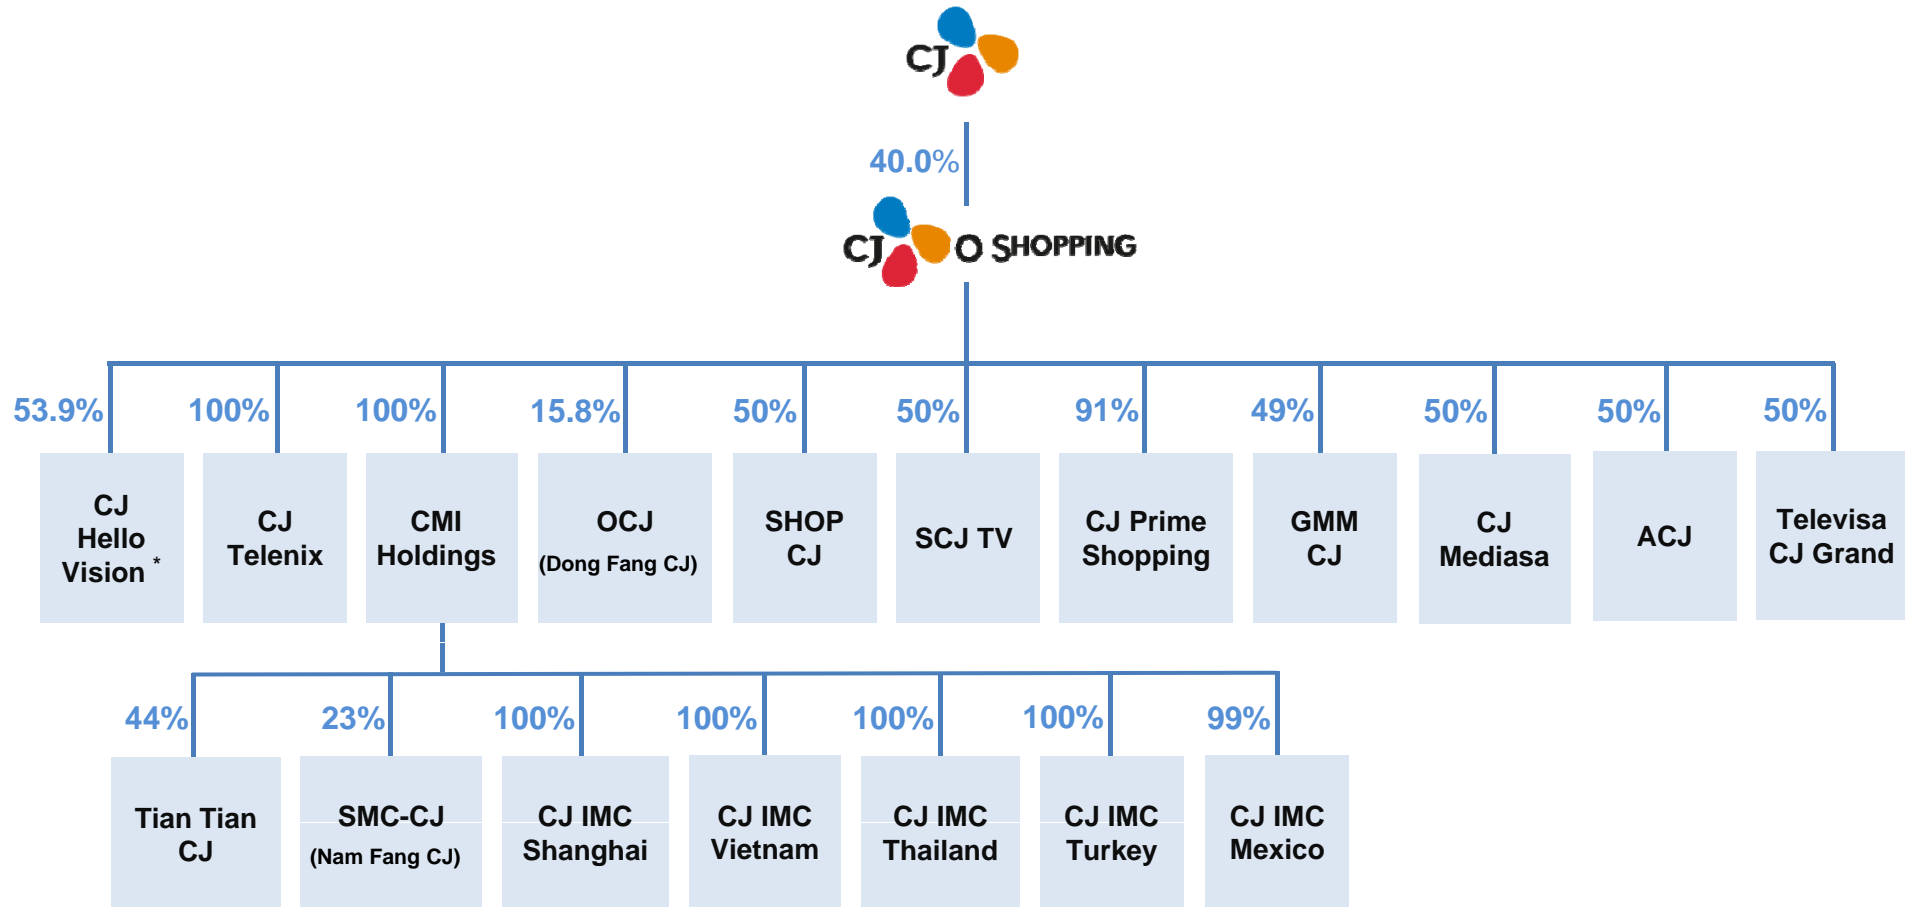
CJ

40.0%

CJ O SHOPPING

53.9%
CJ Hello Vision *

100%
CJ Telenix

100%
CMI Holdings

15.8%
OCJ (Dong Fang CJ)

50%
SHOP CJ

50%
SCJ TV

91%
CJ Prime Shopping

49%
GMM CJ

50%
CJ Mediasa

50%
ACJ

50%
Televisa CJ Grand

44%
Tian Tian CJ

23%
SMC-CJ (Nam Fang CJ)

100%
CJ IMC Shanghai

100%
CJ IMC Vietnam

100%
CJ IMC Thailand

100%
CJ IMC Turkey

99%
CJ IMC Mexico